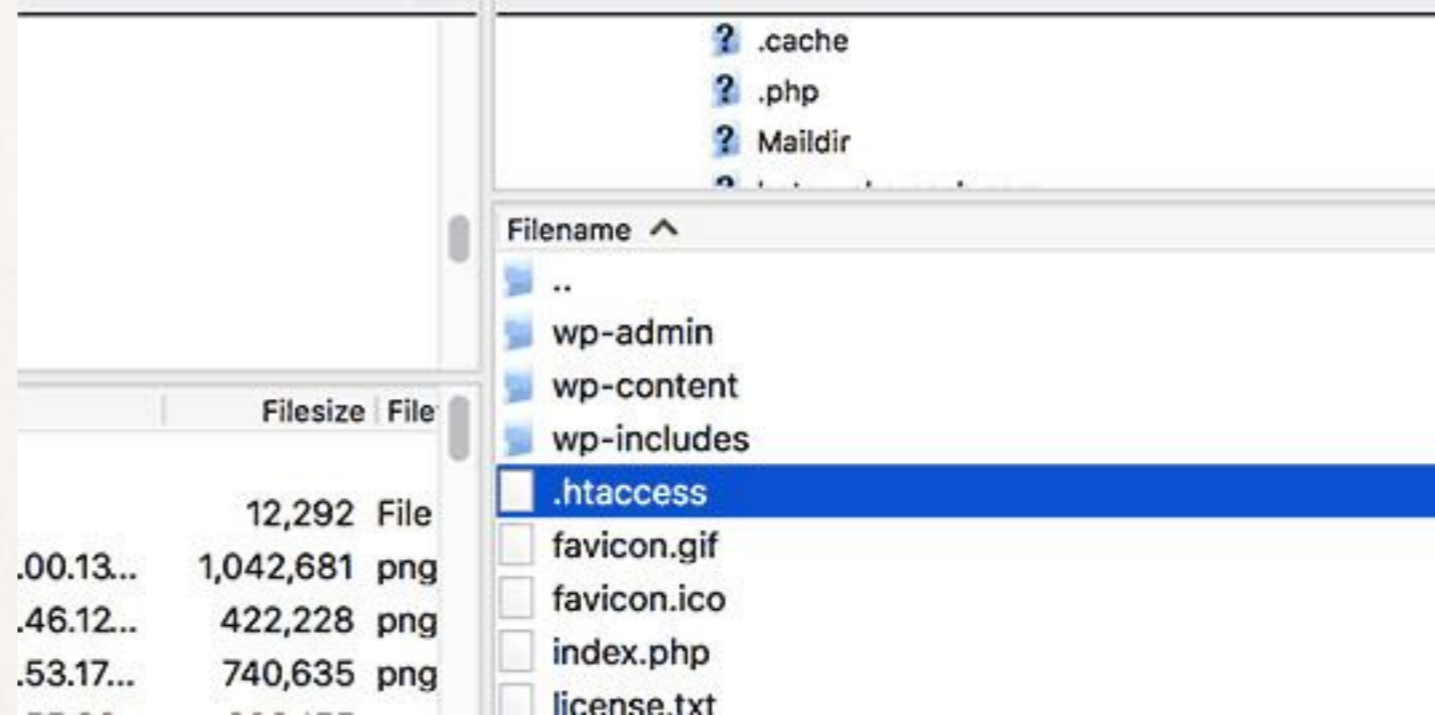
? .cache
? .php
? Maildir
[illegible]

Filesize File
12,292 File
.00.13... 1,042,681 png
.46.12... 422,228 png
.53.17... 740,635 png
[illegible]

Filename
..
wp-admin
wp-content
wp-includes
.htaccess
favicon.gif
favicon.ico
index.php
license.txt